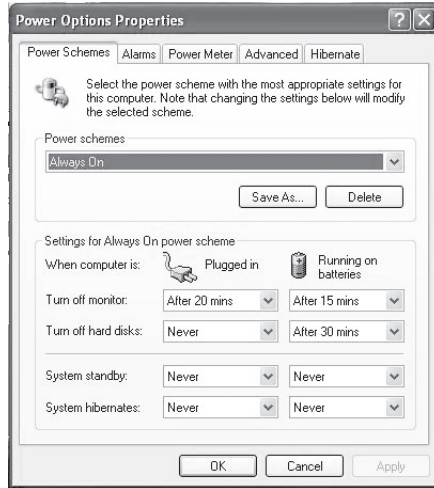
Power Options Properties

?

Power Schemes | Alarms | Power Meter | Advanced | Hibernate

Select the power scheme with the most appropriate settings for this computer. Note that changing the settings below will modify the selected scheme.

Power schemes

Always On

Save As... Delete

Settings for Always On power scheme

When computer is: Plugged in Running on batteries

Turn off monitor: After 20 mins After 15 mins

Turn off hard disks: Never After 30 mins

System standby: Never Never

System hibernates: Never Never

OK Cancel Apply